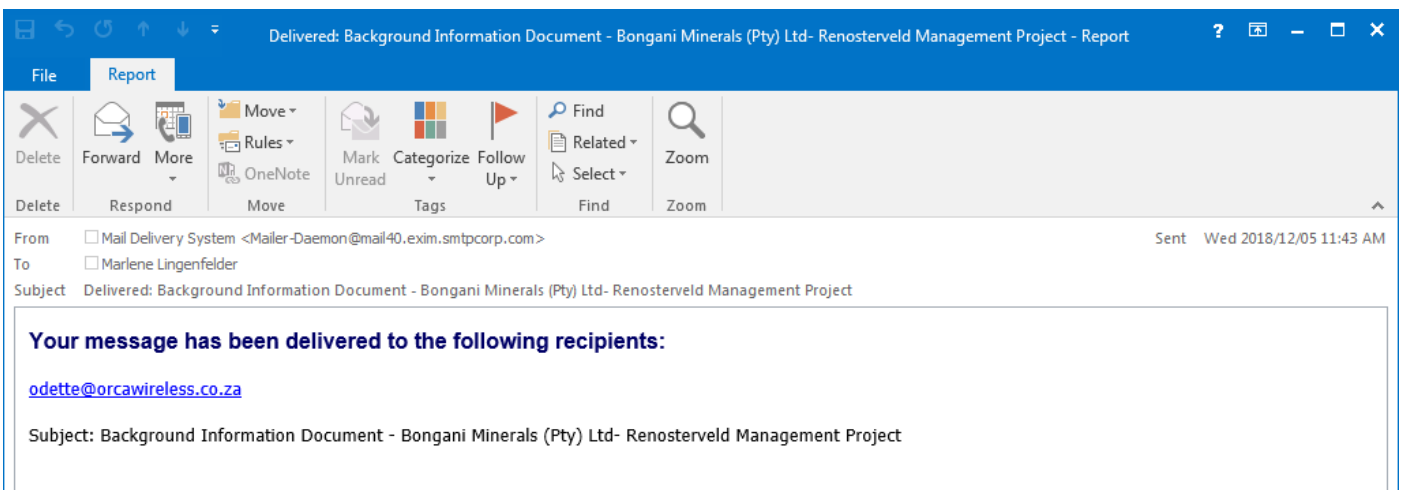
Delivered: Background Information Document - Bongani Minerals (Pty) Ltd- Renosterveld Management Project - Report

? 

File Report

Delete
Forward More
Move
Rules
OneNote
Mark Unread
Categorize
Follow Up
Find
Related
Select
Zoom

Delete Respond Move Tags Find Zoom

From Mail Delivery System <Mailer-Daemon@mail40.exim.smtpcorp.com>
Sent Wed 2018/12/05 11:43 AM
To Marlene Lingenfelder
Subject Delivered: Background Information Document - Bongani Minerals (Pty) Ltd- Renosterveld Management Project

Your message has been delivered to the following recipients:

odette@orcawireless.co.za

Subject: Background Information Document - Bongani Minerals (Pty) Ltd- Renosterveld Management Project